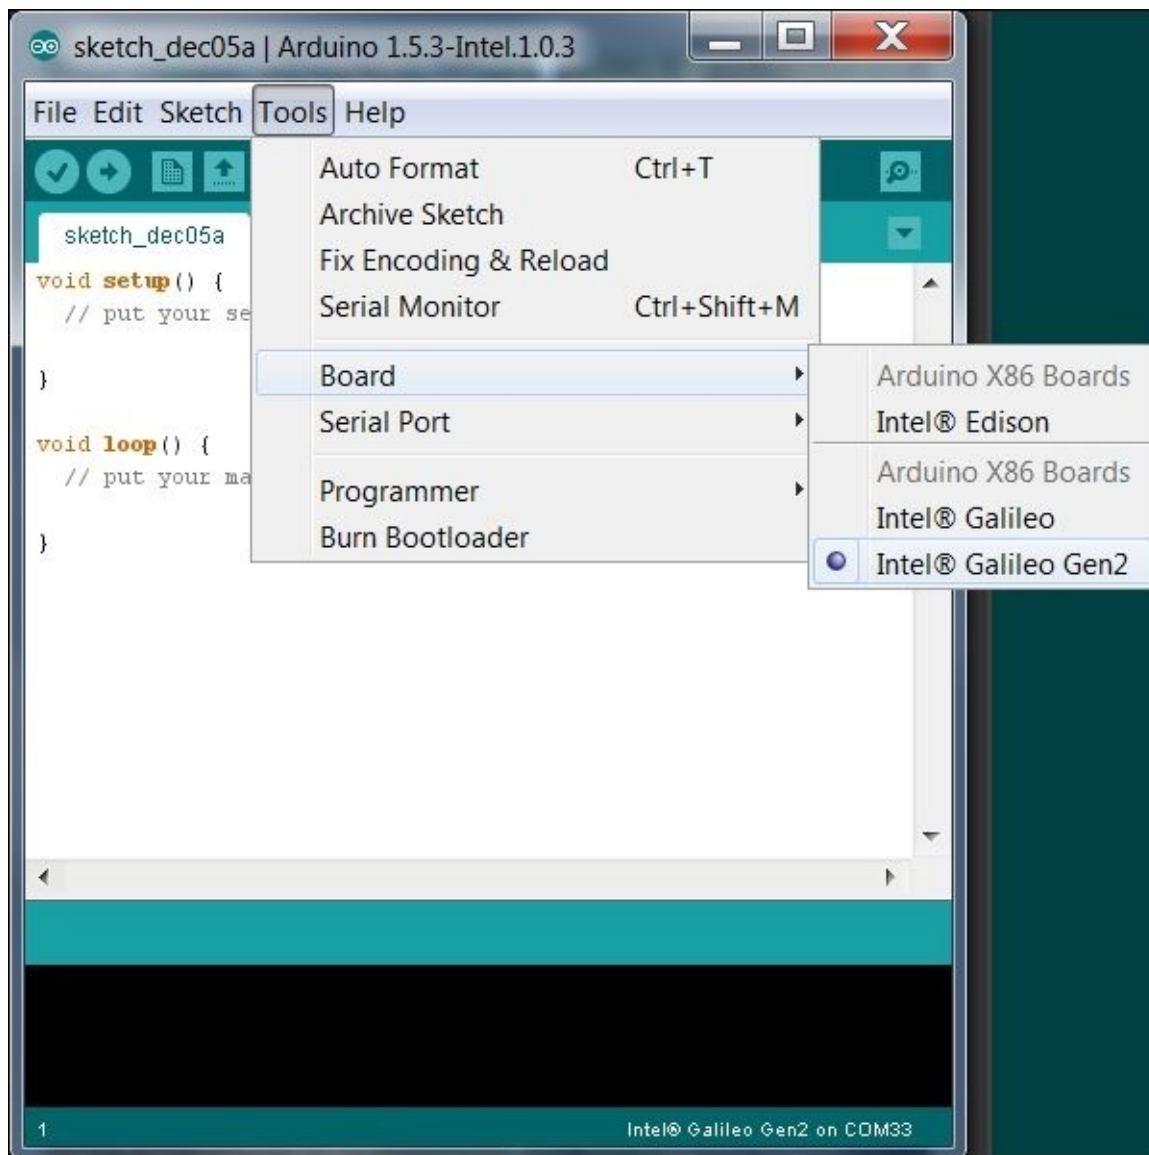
sketch_dec05a | Arduino 1.5.3-Intel.1.0.3

File Edit Sketch Tools Help

sketch_dec05a

void setup() {
// put your se

}

void loop() {
// put your ma

}

Auto Format Ctrl+T
Archive Sketch
Fix Encoding & Reload
Serial Monitor Ctrl+Shift+M

Board
Serial Port

Programmer
Burn Bootloader

Arduino X86 Boards
Intel® Edison
Arduino X86 Boards
Intel® Galileo
Intel® Galileo Gen2

1

Intel® Galileo Gen2 on COM33